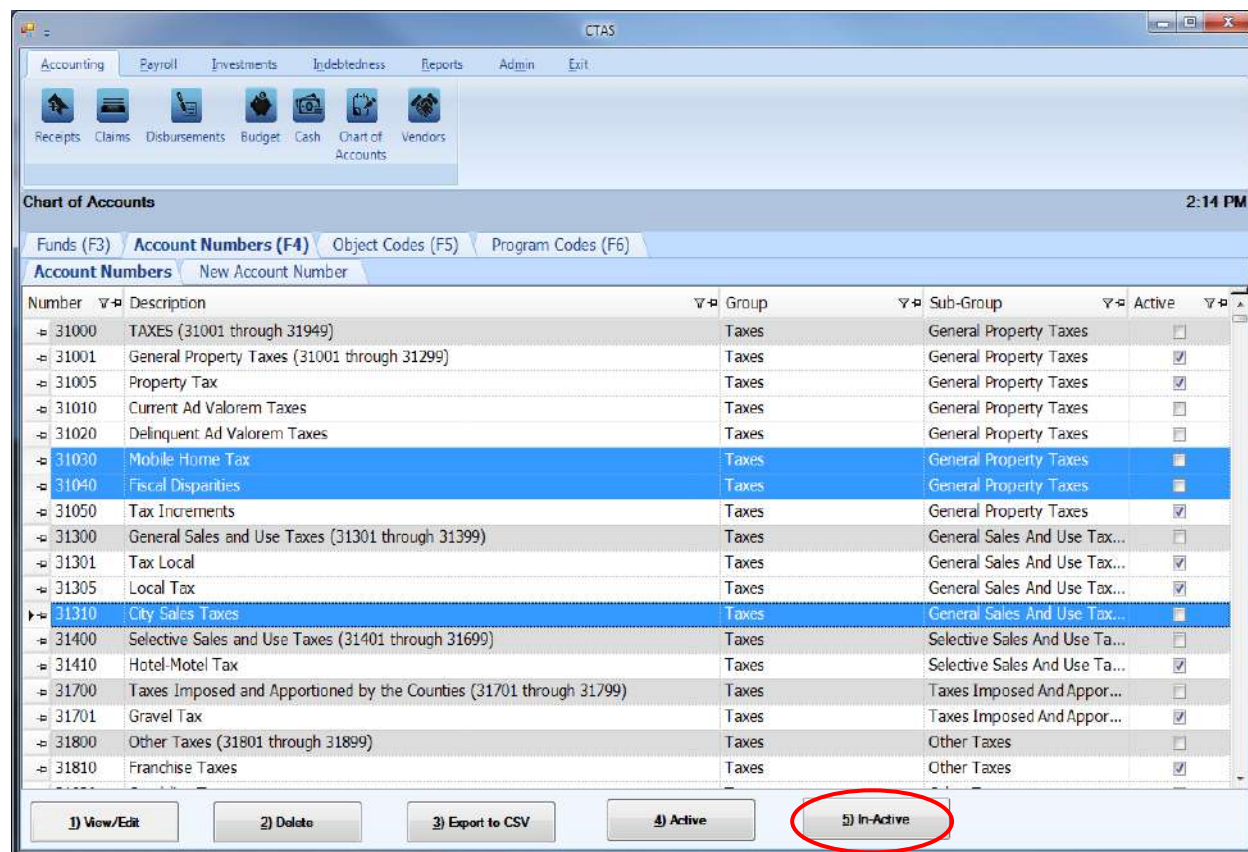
CTAS

Accounting Payroll Investments Indebtedness Reports Admin Exit

Receipts Claims Disbursements Budget Cash Chart of Accounts Vendors

Chart of Accounts 2:14 PM

Funds (F3) Account Numbers (F4) Object Codes (F5) Program Codes (F6)

Account Numbers New Account Number

| Number | Description | Group | Sub-Group | Active |
|---|---|---|---|---|
| 31000 | TAXES (31001 through 31949) | Taxes | General Property Taxes | |
| 31001 | General Property Taxes (31001 through 31299) | Taxes | General Property Taxes | ☑ |
| 31005 | Property Tax | Taxes | General Property Taxes | ☑ |
| 31010 | Current Ad Valorem Taxes | Taxes | General Property Taxes | |
| 31020 | Delinquent Ad Valorem Taxes | Taxes | General Property Taxes | |
| 31030 | Mobile Home Tax | Taxes | General Property Taxes | |
| 31040 | Fiscal Disparities | Taxes | General Property Taxes | |
| 31050 | Tax Increments | Taxes | General Property Taxes | ☑ |
| 31300 | General Sales and Use Taxes (31301 through 31399) | Taxes | General Sales And Use Tax... | |
| 31301 | Tax Local | Taxes | General Sales And Use Tax... | ☑ |
| 31305 | Local Tax | Taxes | General Sales And Use Tax... | ☑ |
| 31310 | City Sales Taxes | Taxes | General Sales And Use Tax... | |
| 31400 | Selective Sales and Use Taxes (31401 through 31699) | Taxes | Selective Sales And Use Ta... | |
| 31410 | Hotel-Motel Tax | Taxes | Selective Sales And Use Ta... | ☑ |
| 31700 | Taxes Imposed and Apportioned by the Counties (31701 through 31799) | Taxes | Taxes Imposed And Appor... | |
| 31701 | Gravel Tax | Taxes | Taxes Imposed And Appor... | ☑ |
| 31800 | Other Taxes (31801 through 31899) | Taxes | Other Taxes | |
| 31810 | Franchise Taxes | Taxes | Other Taxes | ☑ |

1) View/Edit 2) Delete 3) Export to CSV 4) Active 5) In-Active